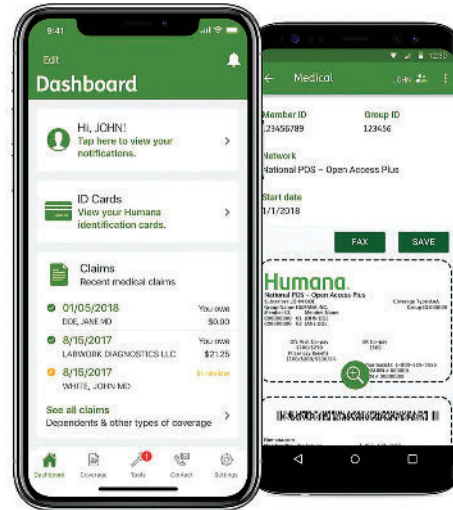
9:41

Edit

Dashboard

Hi, JOHN!
Tap here to view your notifications.

ID Cards
View your Humana identification cards.

Claims
Recent medical claims

01/05/2018
DOE, JANE MD
You owe
$0.00

8/15/2017
LABWORK DIAGNOSTICS LLC
You owe
$21.25

8/15/2017
WHITE, JOHN MD
In review

See all claims
Dependents & other types of coverage

Dashboard Coverage Tools Contact Settings

Medical

Member ID
123456789

Group ID
123456

Network
National PDS - Open Access Plus

Start date
1/1/2018

FAX

SAVE

Humana
National PDS - Open Access Plus
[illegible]